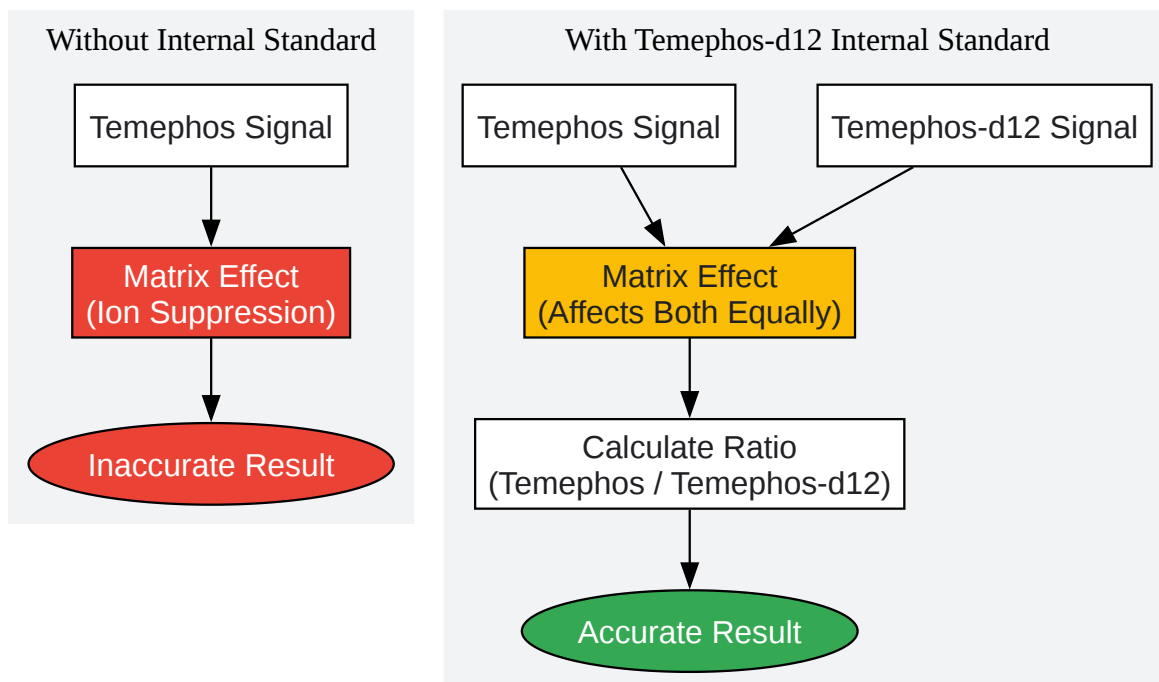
Without Internal Standard

Temephos Signal

Matrix Effect
(Ion Suppression)

Inaccurate Result

With Temephos-d12 Internal Standard

Temephos Signal

Temephos-d12 Signal

Matrix Effect
(Affects Both Equally)

Calculate Ratio
(Temephos / Temephos-d12)

Accurate Result